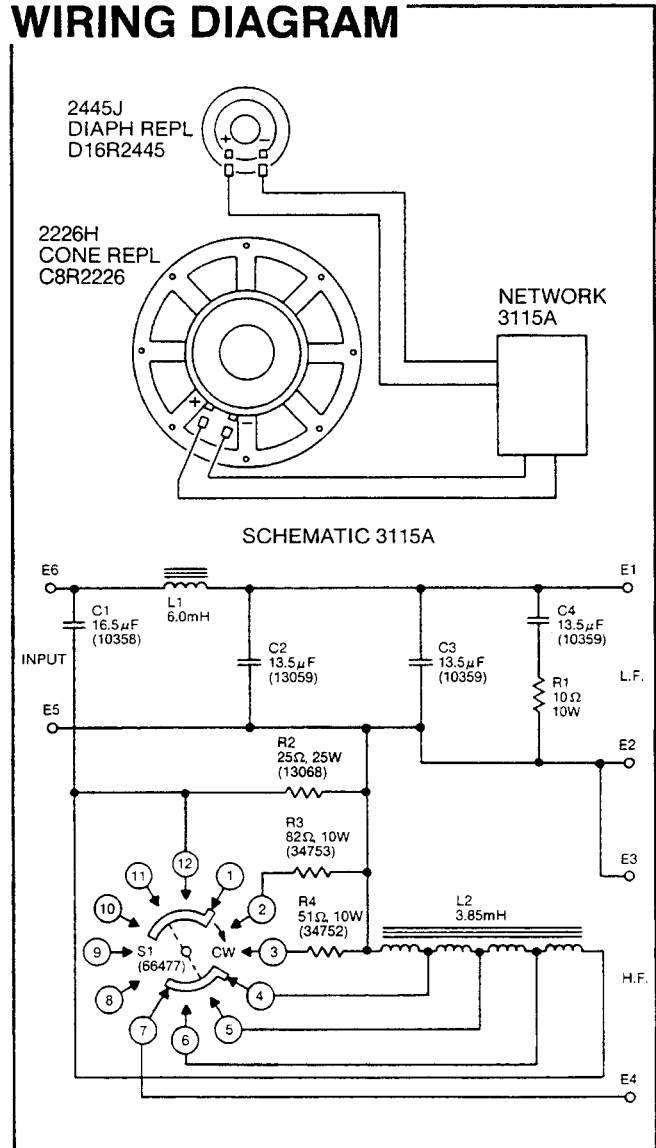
WIRING DIAGRAM

2445J
DIAPH REPL
D16R2445

+ −

2226H
CONE REPL
C8R2226

NETWORK
3115A

+ −

SCHEMATIC 3115A

E6

E1

C1
16.5$\mu$F
(10358)

L1
6.0mH

C2
13.5$\mu$F
(13059)

C3
13.5$\mu$F
(10359)

C4
13.5$\mu$F
(10359)

INPUT

R1
10$\Omega$
10W

L.F.

E5

E2

R2
25$\Omega$, 25W
(13068)

R3
82$\Omega$, 10W
(34753)

E3

12

11

1

10

2

R4
51$\Omega$, 10W
(34752)

L2
3.85mH

9

S1
(66477)

CW

3

H.F.

8

4

7

6

5

E4